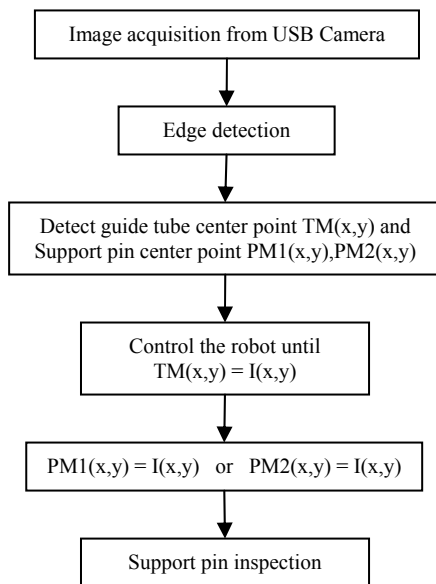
Image acquisition from USB Camera

Edge detection

Detect guide tube center point TM(x,y) and Support pin center point PM1(x,y),PM2(x,y)

Control the robot until TM(x,y) = I(x,y)

PM1(x,y) = I(x,y) or PM2(x,y) = I(x,y)

Support pin inspection